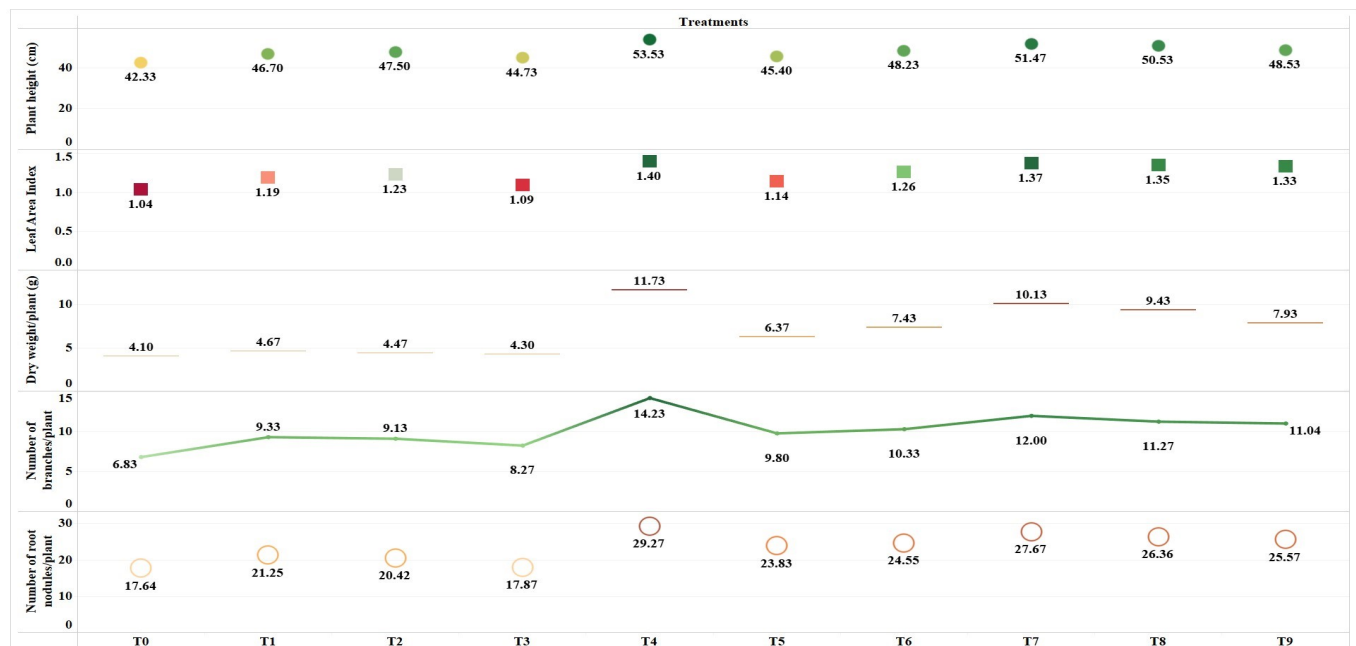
Treatments

Plant height (cm)
40
20
0
42.33
46.70
47.50
44.73
53.53
45.40
48.23
51.47
50.53
48.53

Leaf Area Index
1.5
1.0
0.5
0.0
1.04
1.19
1.23
1.09
1.40
1.14
1.26
1.37
1.35
1.33

Dry weight/plant (g)
10
5
0
4.10
4.67
4.47
4.30
11.73
6.37
7.43
10.13
9.43
7.93

Number of branches/plant
15
10
5
0
6.83
9.33
9.13
8.27
14.23
9.80
10.33
12.00
11.27
11.04

Number of root nodules/plant
30
20
10
0
17.64
21.25
20.42
17.87
29.27
23.83
24.55
27.67
26.36
25.57

T0 T1 T2 T3 T4 T5 T6 T7 T8 T9